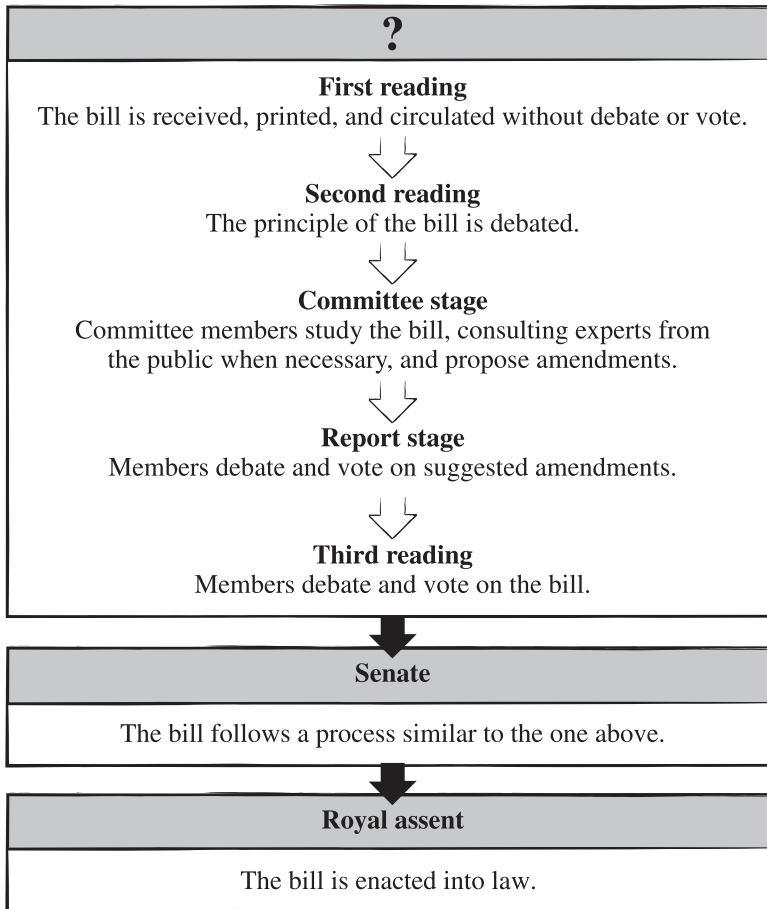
?

**First reading**
The bill is received, printed, and circulated without debate or vote.

**Second reading**
The principle of the bill is debated.

**Committee stage**
Committee members study the bill, consulting experts from the public when necessary, and propose amendments.

**Report stage**
Members debate and vote on suggested amendments.

**Third reading**
Members debate and vote on the bill.

**Senate**

The bill follows a process similar to the one above.

**Royal assent**

The bill is enacted into law.